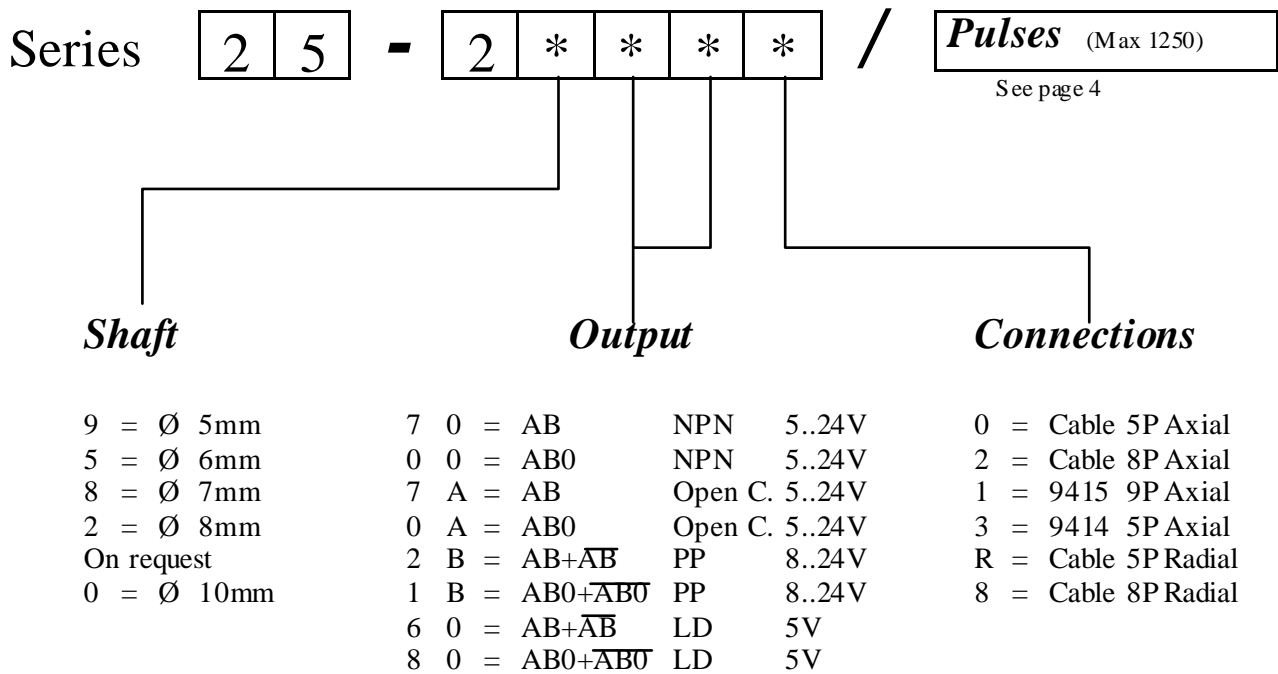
Series | 2 | 5 | - | 2 | * | * | * | * | / | **Pulses** (Max 1250)

See page 4

**Shaft**

9 = Ø 5mm
5 = Ø 6mm
8 = Ø 7mm
2 = Ø 8mm
On request
0 = Ø 10mm

**Output**

7 0 = AB NPN 5..24V
0 0 = AB0 NPN 5..24V
7 A = AB Open C. 5..24V
0 A = AB0 Open C. 5..24V
2 B = AB+$\overline{AB}$ PP 8..24V
1 B = AB0+$\overline{AB0}$ PP 8..24V
6 0 = AB+$\overline{AB}$ LD 5V
8 0 = AB0+$\overline{AB0}$ LD 5V

**Connections**

0 = Cable 5P Axial
2 = Cable 8P Axial
1 = 9415 9P Axial
3 = 9414 5P Axial
R = Cable 5P Radial
8 = Cable 8P Radial